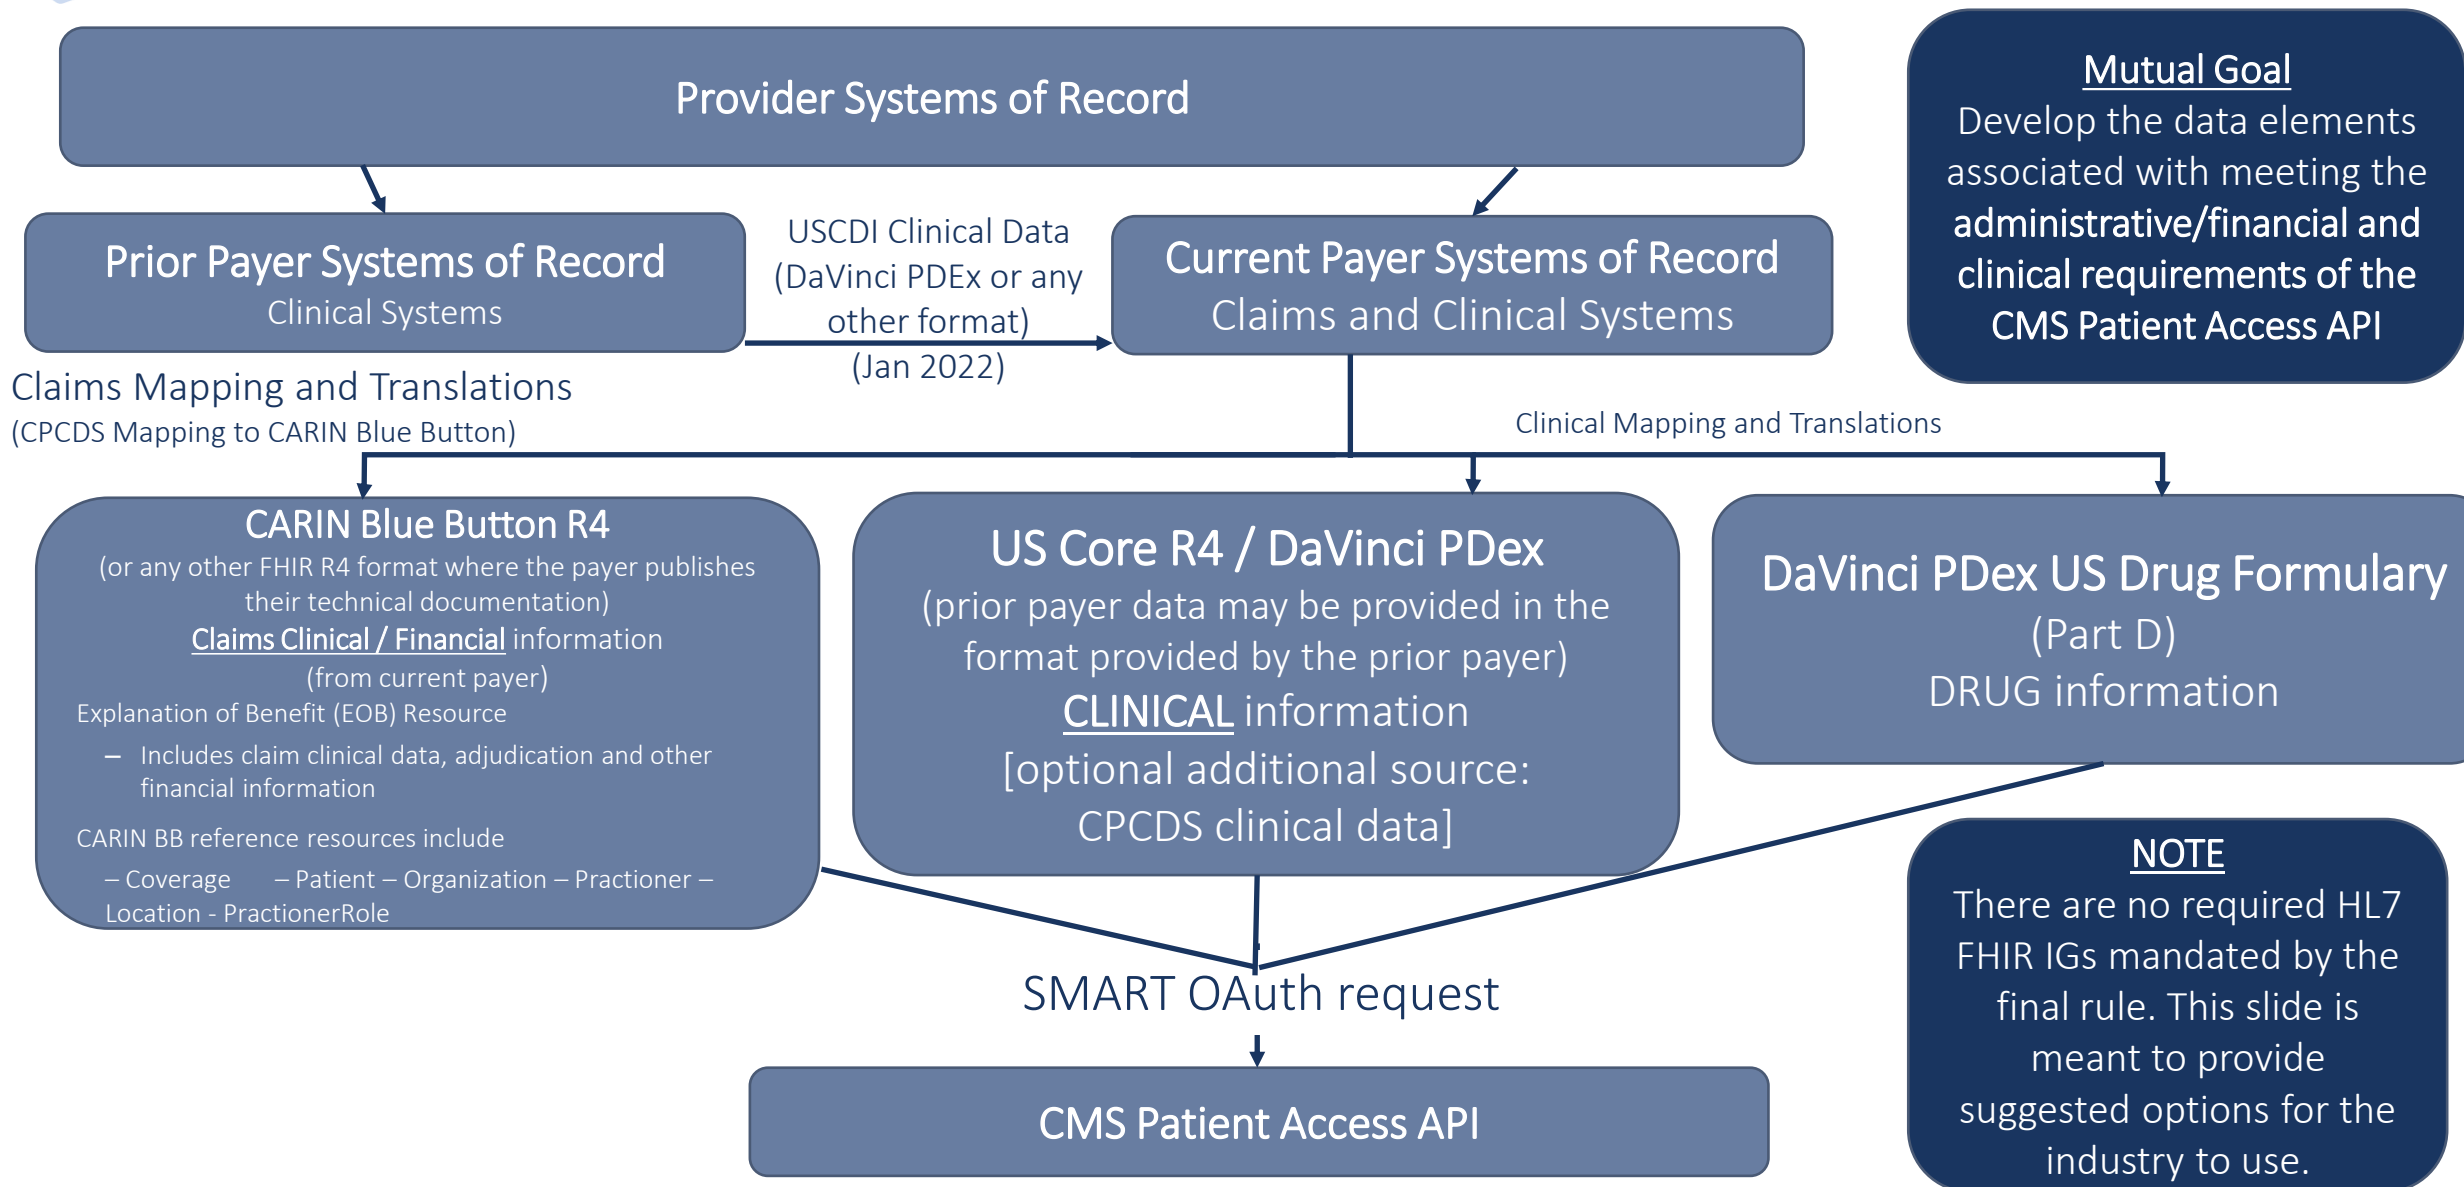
Provider Systems of Record

Mutual Goal
Develop the data elements associated with meeting the administrative/financial and clinical requirements of the CMS Patient Access API

Prior Payer Systems of Record
Clinical Systems

USCDI Clinical Data (DaVinci PDEx or any other format) (Jan 2022)

Current Payer Systems of Record
Claims and Clinical Systems

Claims Mapping and Translations
(CPCDS Mapping to CARIN Blue Button)

Clinical Mapping and Translations

CARIN Blue Button R4
(or any other FHIR R4 format where the payer publishes their technical documentation)
Claims Clinical / Financial information
(from current payer)
Explanation of Benefit (EOB) Resource
– Includes claim clinical data, adjudication and other financial information
CARIN BB reference resources include
– Coverage – Patient – Organization – Practioner – Location - PractionerRole

US Core R4 / DaVinci PDex
(prior payer data may be provided in the format provided by the prior payer)
CLINICAL information
[optional additional source: CPCDS clinical data]

DaVinci PDex US Drug Formulary
(Part D)
DRUG information

NOTE
There are no required HL7 FHIR IGs mandated by the final rule. This slide is meant to provide suggested options for the industry to use.

SMART OAuth request

CMS Patient Access API